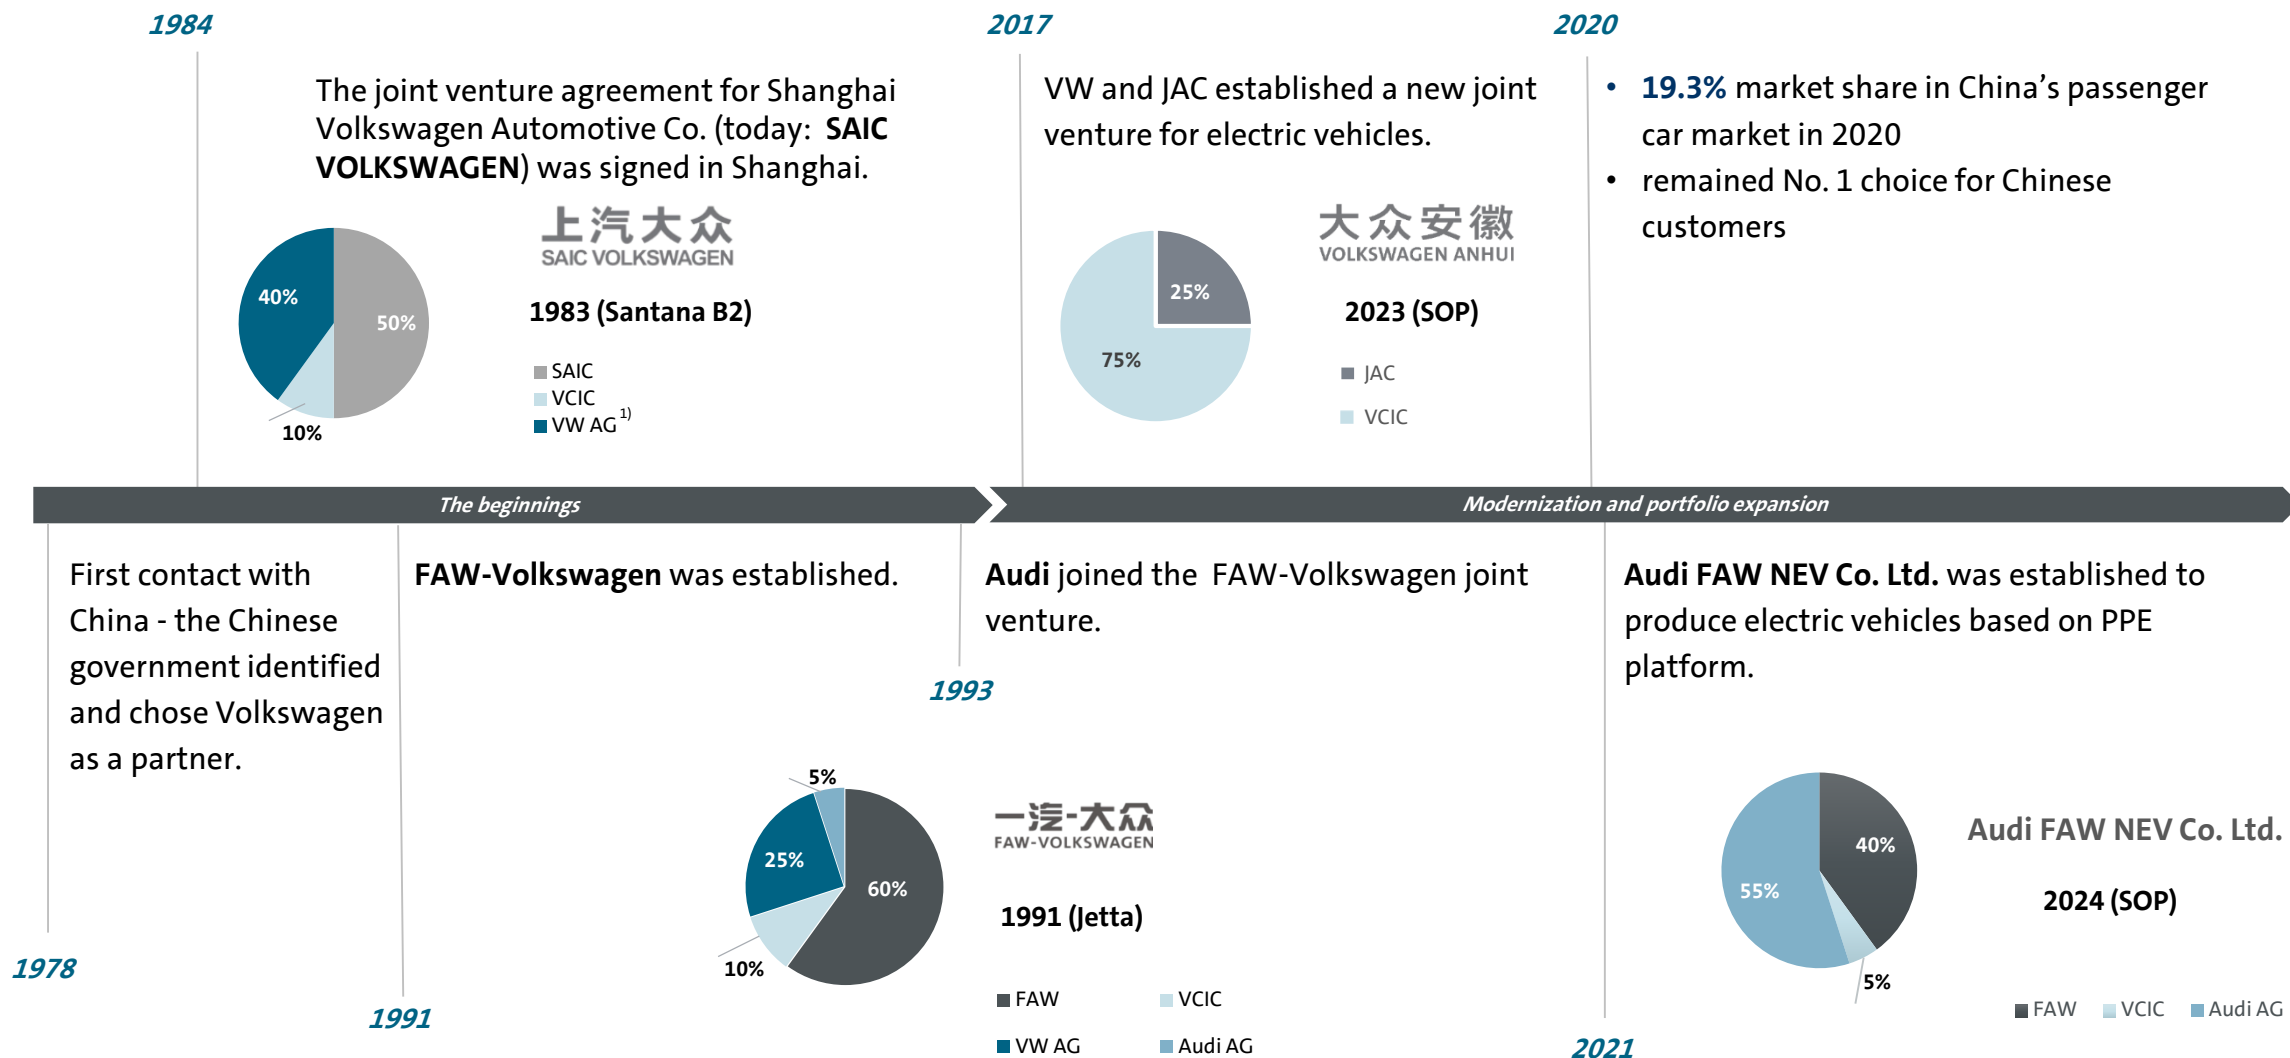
1984

The joint venture agreement for Shanghai Volkswagen Automotive Co. (today: **SAIC VOLKSWAGEN**) was signed in Shanghai.

上汽大众
SAIC VOLKSWAGEN

1983 (Santana B2)

40%
50%
10%

SAIC
VCIC
VW AG $^{1)}$

2017

VW and JAC established a new joint venture for electric vehicles.

大众安徽
VOLKSWAGEN ANHUI

2023 (SOP)

25%
75%

JAC
VCIC

2020

• **19.3%** market share in China's passenger car market in 2020
• remained No. 1 choice for Chinese customers

The beginnings

Modernization and portfolio expansion

First contact with China - the Chinese government identified and chose Volkswagen as a partner.

1978

**FAW-Volkswagen** was established.

1991

5%
25%
60%
10%

一汽-大众
FAW-VOLKSWAGEN

1991 (Jetta)

FAW
VCIC
VW AG
Audi AG

**Audi** joined the FAW-Volkswagen joint venture.

1993

**Audi FAW NEV Co. Ltd.** was established to produce electric vehicles based on PPE platform.

40%
55%
5%

Audi FAW NEV Co. Ltd.

2024 (SOP)

FAW
VCIC
Audi AG

2021